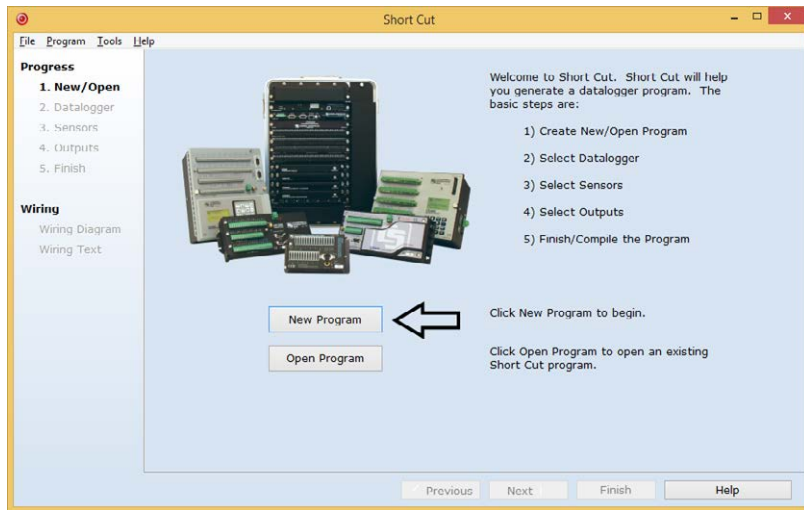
Short Cut

File Program Tools Help

Progress
1. New/Open
2. Datalogger
3. Sensors
4. Outputs
5. Finish

Wiring
Wiring Diagram
Wiring Text

Welcome to Short Cut. Short Cut will help you generate a datalogger program. The basic steps are:

1) Create New/Open Program

2) Select Datalogger

3) Select Sensors

4) Select Outputs

5) Finish/Compile the Program

New Program

Click New Program to begin.

Open Program

Click Open Program to open an existing Short Cut program.

Previous Next Finish Help